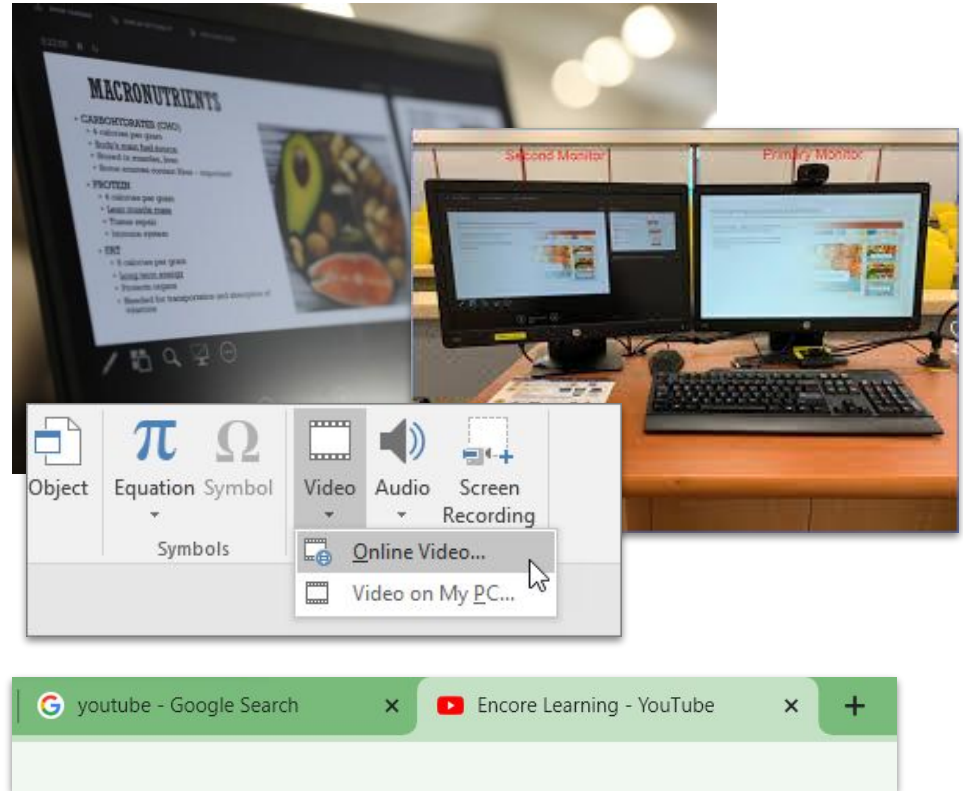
MACRONUTRIENTS

• CARBOHYDRATES (CHO)
• 4 calories per gram
• Body's main fuel source
• Stored in muscles, liver
• Some sources contain fiber
• PROTEIN
• 4 calories per gram
• Lean muscle mass
• Tissue repair
• Immune system
• FAT
• 9 calories per gram
• Long term energy
• Protects organs
• Needed for transportation and absorption of vitamins

Second Monitor

Primary Monitor

Object

Equation

Symbol

Symbols

Video

Audio

Screen Recording

Online Video...

Video on My PC...

youtube - Google Search

Encore Learning - YouTube